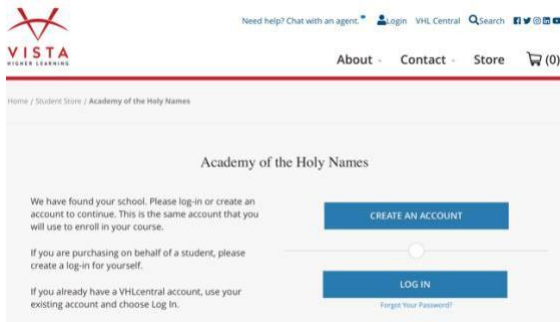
VISTA
HIGHER LEARNING

Need help? Chat with an agent. Login VHL Central Search

About Contact Store (0)

Home / Student Store / Academy of the Holy Names

Academy of the Holy Names

We have found your school. Please log-in or create an account to continue. This is the same account that you will use to enroll in your course.

If you are purchasing on behalf of a student, please create a log-in for yourself.

If you already have a VHLcentral account, use your existing account and choose Log In.

CREATE AN ACCOUNT

LOG IN

Forgot Your Password?